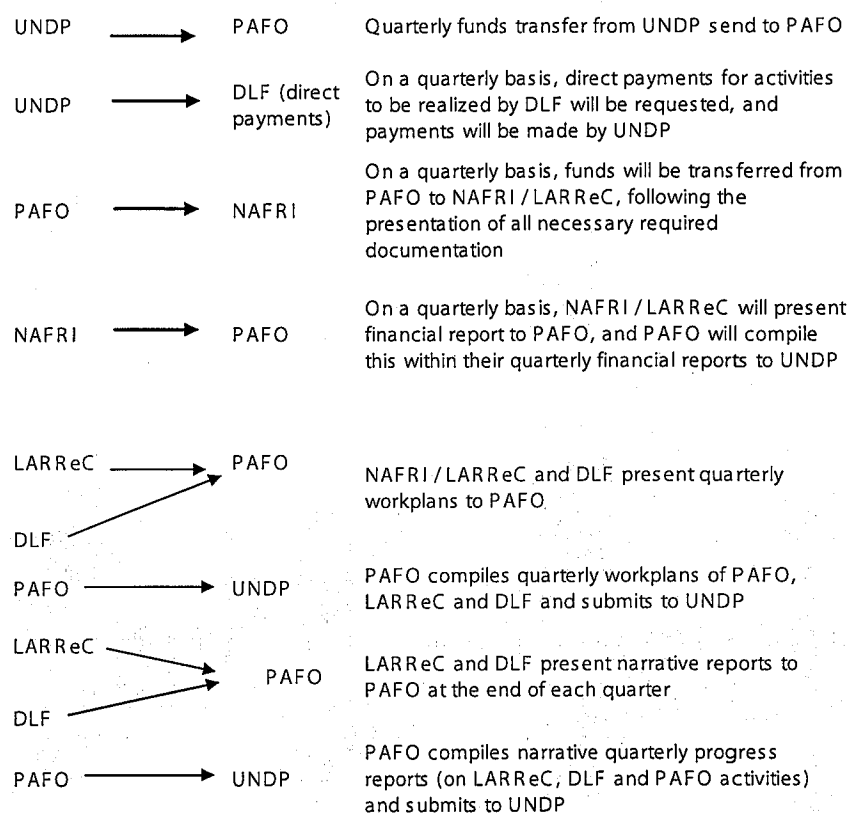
UNDP → PAFO Quarterly funds transfer from UNDP send to PAFO

UNDP → DLF (direct payments) On a quarterly basis, direct payments for activities to be realized by DLF will be requested, and payments will be made by UNDP

PAFO → NAFRI On a quarterly basis, funds will be transferred from PAFO to NAFRI / LARReC, following the presentation of all necessary required documentation

NAFRI → PAFO On a quarterly basis, NAFRI / LARReC will present financial report to PAFO, and PAFO will compile this within their quarterly financial reports to UNDP

LARReC → PAFO
DLF

NAFRI / LARReC and DLF present quarterly workplans to PAFO

PAFO → UNDP PAFO compiles quarterly workplans of PAFO, LARReC and DLF and submits to UNDP

LARReC → PAFO
DLF

LARReC and DLF present narrative reports to PAFO at the end of each quarter

PAFO → UNDP PAFO compiles narrative quarterly progress reports (on LARReC, DLF and PAFO activities) and submits to UNDP